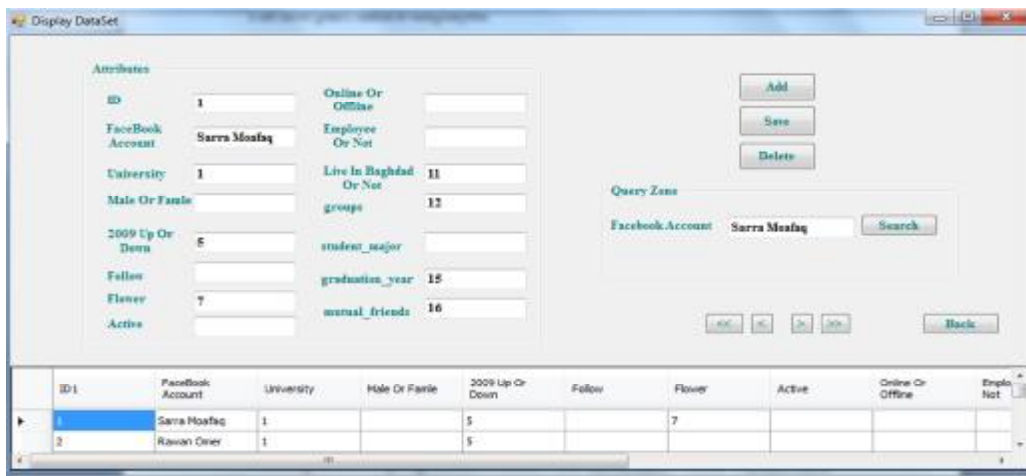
Display DataSet

Attributes

ID 1

FaceBook Account Sarra Moafaq

University 1

Male Or Famle

2009 Up Or Down 5

Follow

Flower 7

Active

Online Or Offline

Employee Or Not

Live In Baghdad Or Not 11

groups 12

student_major

graduation_year 15

mutual_friends 16

Add

Save

Delete

Query Zone

Facebook Account Sarra Moafaq Search

<< < > >>

Back

| | ID1 | FaceBook Account | University | Male Or Famle | 2009 Up Or Down | Follow | Flower | Active | Online Or Offline | Emplo Not |
|---|---|---|---|---|---|---|---|---|---|---|
| ▸ | 1 | Sarra Moafaq | 1 | | 5 | | 7 | | | |
| | 2 | Rawan Omer | 1 | | 5 | | | | | |